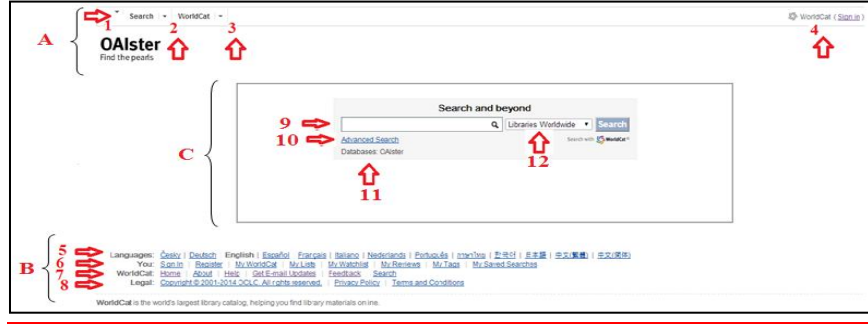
1 Search WorldCat
2 3
A
OAIster
Find the pearls
WorldCat ( Sign in )
4

C
Search and beyond
9
Libraries Worldwide
Search
10
Advanced Search
Search with WorldCat
Databases: OAIster
12
11

B
5 Languages: Česky | Deutsch | English | Español | Français | Italiano | Nederlands | Português | ภาษาไทย | 한국어 | 日本語 | 中文(繁體) | 中文(简体)
6 You: Sign in | Register | My WorldCat | My Lists | My Watchlist | My Reviews | My Tags | My Saved Searches
7 WorldCat: Home | About | Help | Get E-mail Updates | Feedback | Search
8 Legal: Copyright © 2001-2014 OCLC. All rights reserved. | Privacy Policy | Terms and Conditions
WorldCat is the world's largest library catalog, helping you find library materials online.